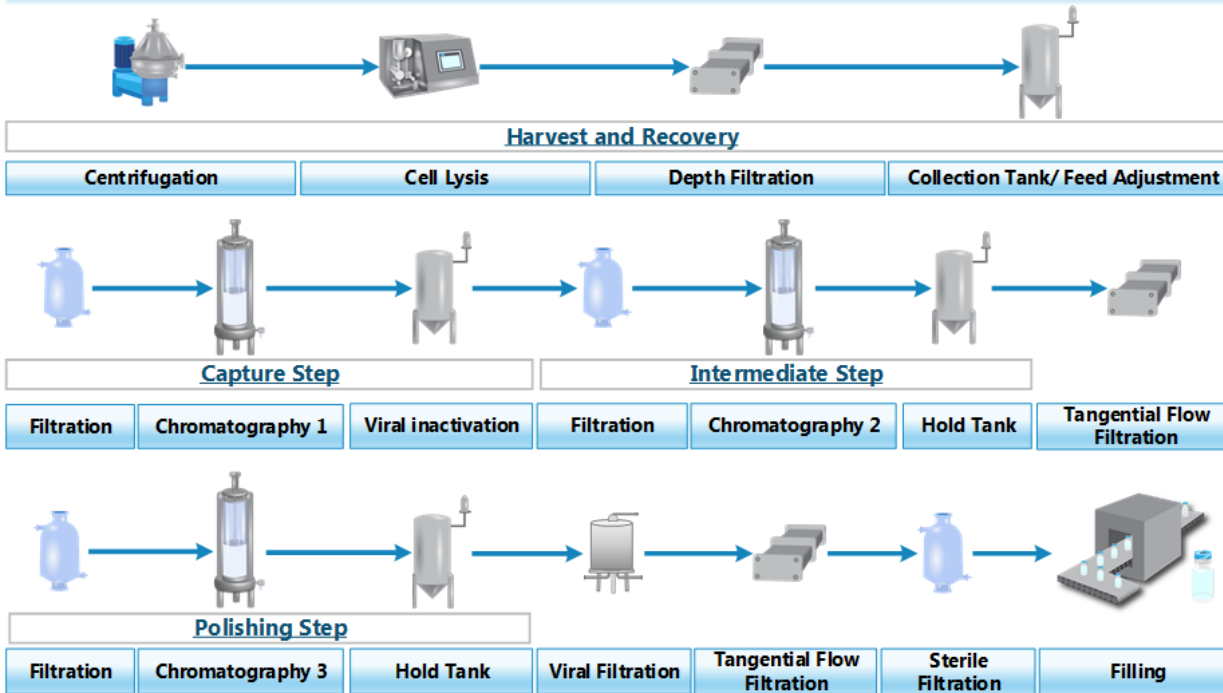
Harvest and Recovery

Centrifugation
Cell Lysis
Depth Filtration
Collection Tank/ Feed Adjustment

Capture Step
Intermediate Step

Filtration
Chromatography 1
Viral inactivation
Filtration
Chromatography 2
Hold Tank
Tangential Flow Filtration

Polishing Step

Filtration
Chromatography 3
Hold Tank
Viral Filtration
Tangential Flow Filtration
Sterile Filtration
Filling